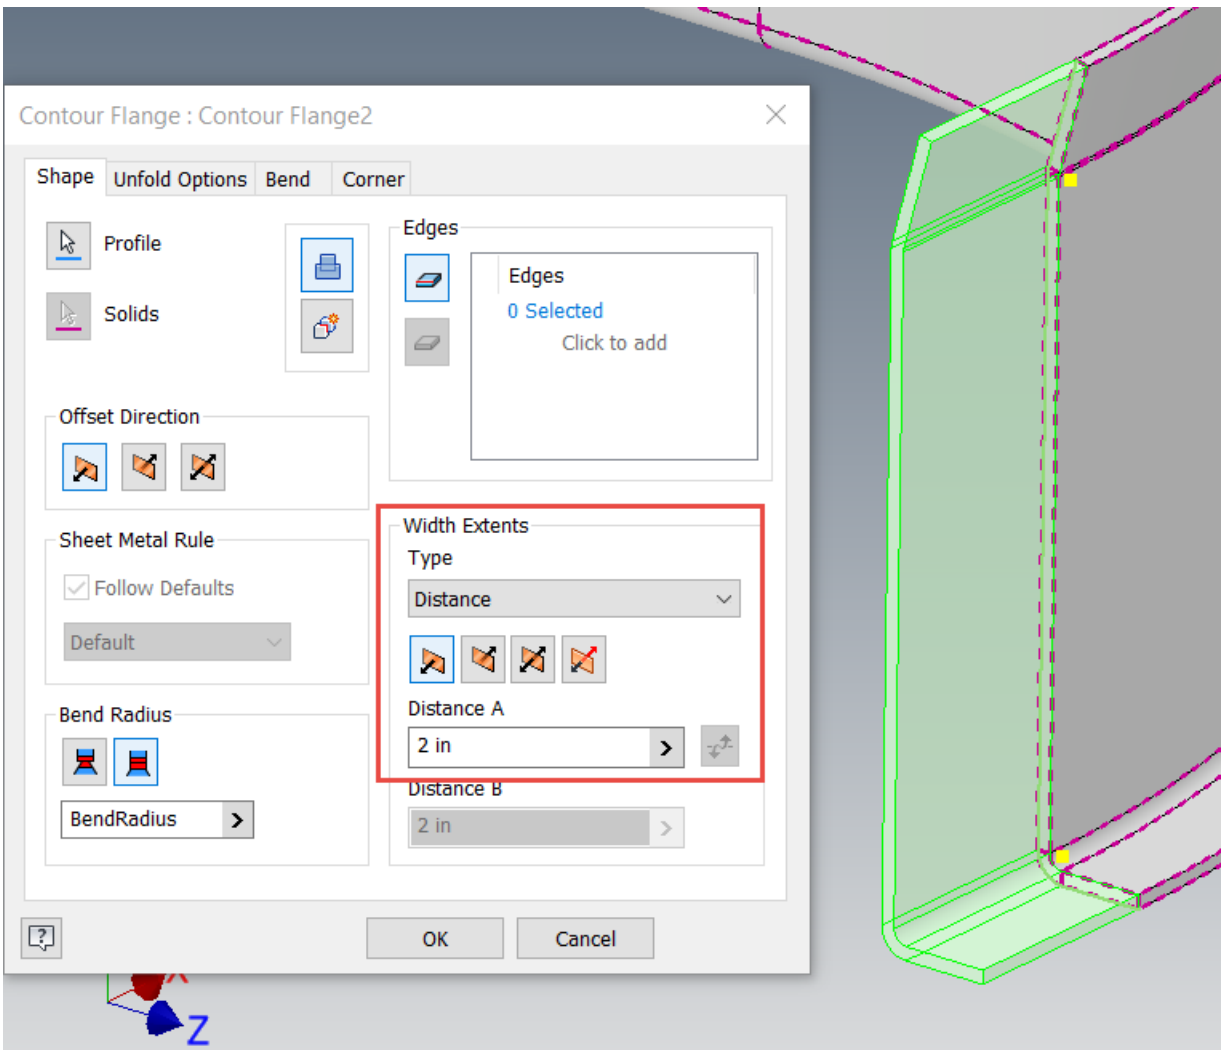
Contour Flange : Contour Flange2

Shape | Unfold Options | Bend | Corner

Profile

Solids

Edges

Edges
0 Selected
Click to add

Offset Direction

Sheet Metal Rule

Follow Defaults

Default

Width Extents

Type

Distance

Distance A

2 in

Distance B

2 in

Bend Radius

BendRadius

OK

Cancel

X

Z